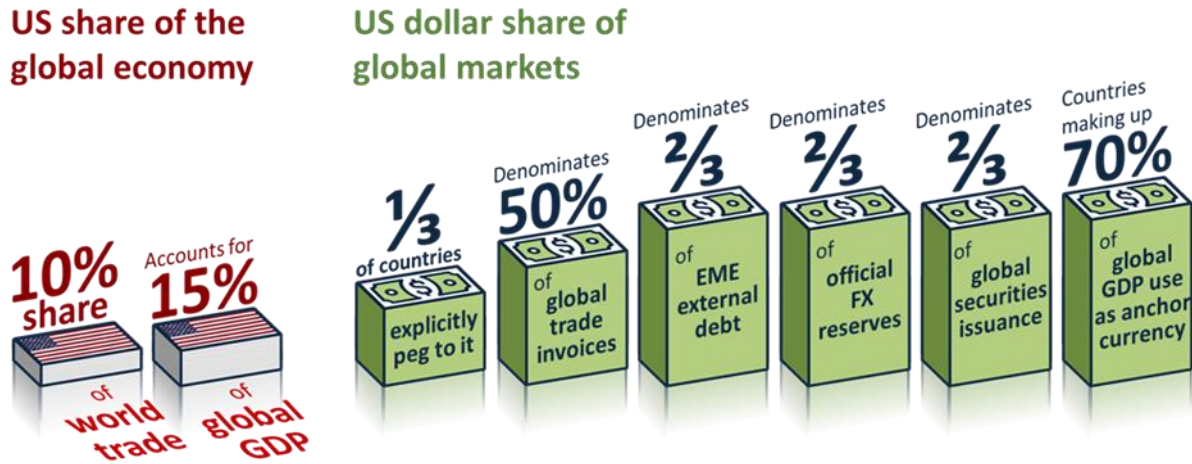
US share of the global economy

US dollar share of global markets

10% share of world trade

Accounts for 15% of global GDP

$\frac{1}{3}$ of countries explicitly peg to it

Denominates 50% of global trade invoices

Denominates $\frac{2}{3}$ of EME external debt

Denominates $\frac{2}{3}$ of official FX reserves

Denominates $\frac{2}{3}$ of global securities issuance

Countries making up 70% of global GDP use as anchor currency